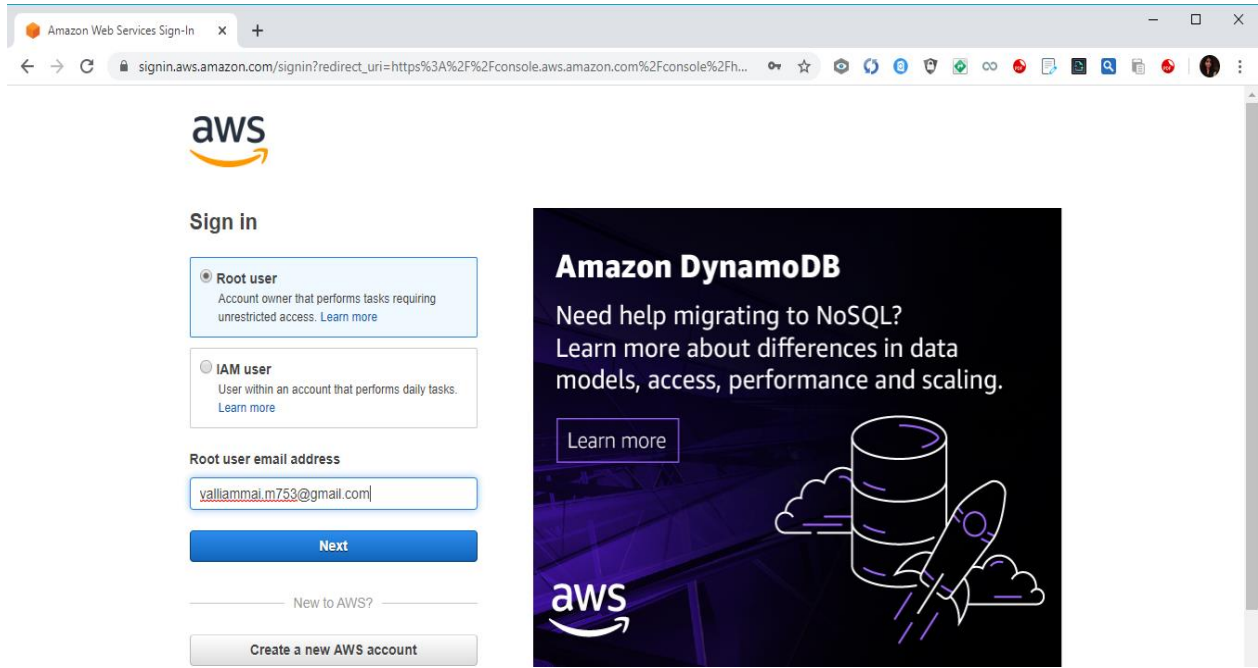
Amazon Web Services Sign-In × +

signin.aws.amazon.com/signin?redirect_uri=https%3A%2F%2Fconsole.aws.amazon.com%2Fconsole%2Fh...

aws

Sign in

Root user
Account owner that performs tasks requiring unrestricted access. Learn more

IAM user
User within an account that performs daily tasks. Learn more

Root user email address

valliammai.m753@gmail.com

Next

New to AWS?

Create a new AWS account

Amazon DynamoDB

Need help migrating to NoSQL? Learn more about differences in data models, access, performance and scaling.

Learn more

aws